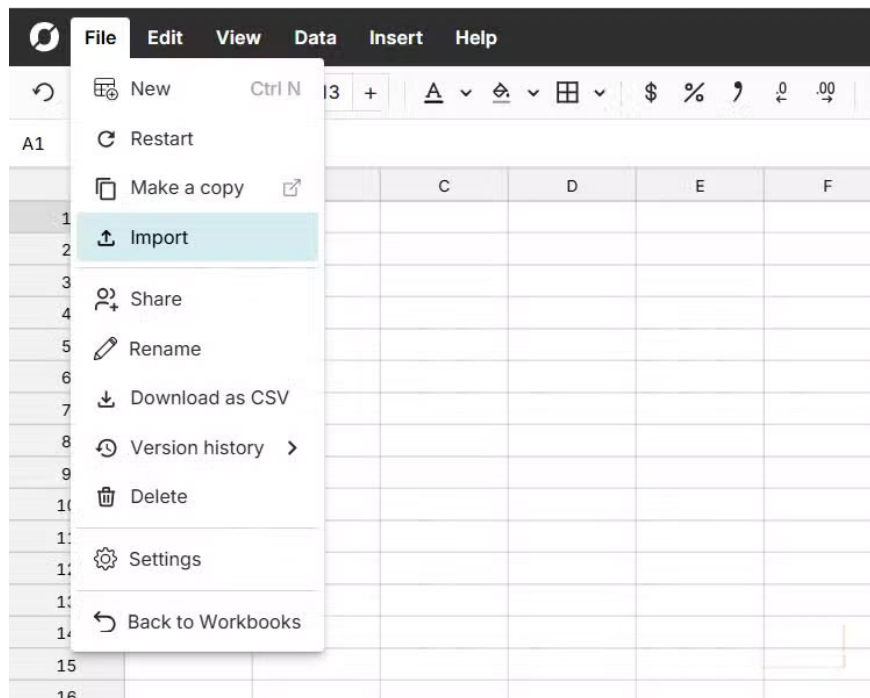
File Edit View Data Insert Help

New Ctrl N
Restart
Make a copy
Import
Share
Rename
Download as CSV
Version history >
Delete
Settings
Back to Workbooks

13 + A $ % , .0 .00

A1

C D E F

1
2
3
4
5
6
7
8
9
10
11
12
13
14
15
16